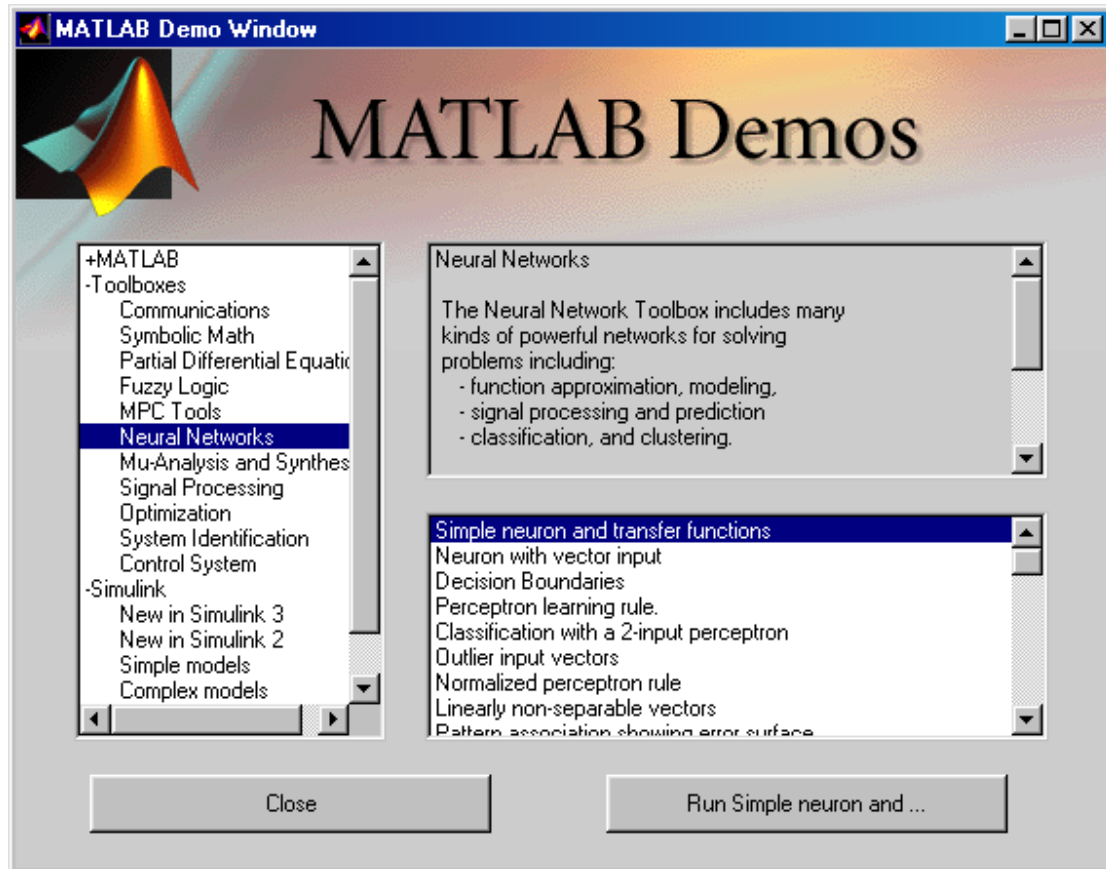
MATLAB Demo Window

MATLAB Demos

+MATLAB
-Toolboxes
Communications
Symbolic Math
Partial Differential Equatic
Fuzzy Logic
MPC Tools
Neural Networks
Mu-Analysis and Synthes
Signal Processing
Optimization
System Identification
Control System
-Simulink
New in Simulink 3
New in Simulink 2
Simple models
Complex models

Neural Networks

The Neural Network Toolbox includes many kinds of powerful networks for solving problems including:
- function approximation, modeling,
- signal processing and prediction
- classification, and clustering.

Simple neuron and transfer functions
Neuron with vector input
Decision Boundaries
Perceptron learning rule.
Classification with a 2-input perceptron
Outlier input vectors
Normalized perceptron rule
Linearly non-separable vectors
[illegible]

Close

Run Simple neuron and ...